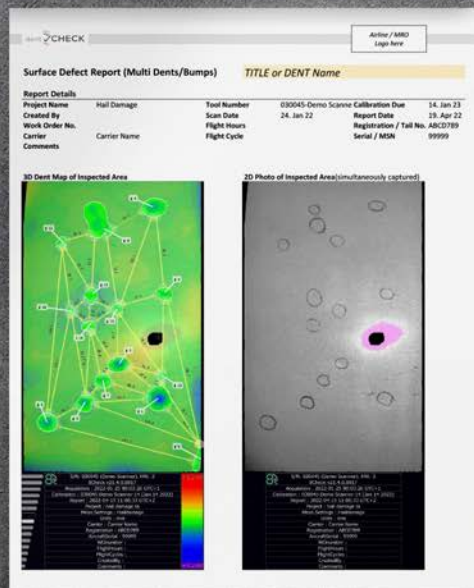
CHECK

Airline / MRO Logo here

Surface Defect Report (Multi Dents/Bumps)

TITLE or DENT Name

Report Details

| Project Name | Hail Damage | Tool Number | 030045-Demo Scanne | Calibration Due | 14. Jan 23 |
|---|---|---|---|---|---|
| Created By | | Scan Date | 24. Jan 22 | Report Date | 19. Apr 22 |
| Work Order No. | | Flight Hours | | Registration / Tail No. | ABCD789 |
| Carrier | Carrier Name | Flight Cycle | | Serial / MSN | 99999 |
| Comments | | | | | |

3D Dent Map of Inspected Area

2D Photo of Inspected Area(simultaneously captured)

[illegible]

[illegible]